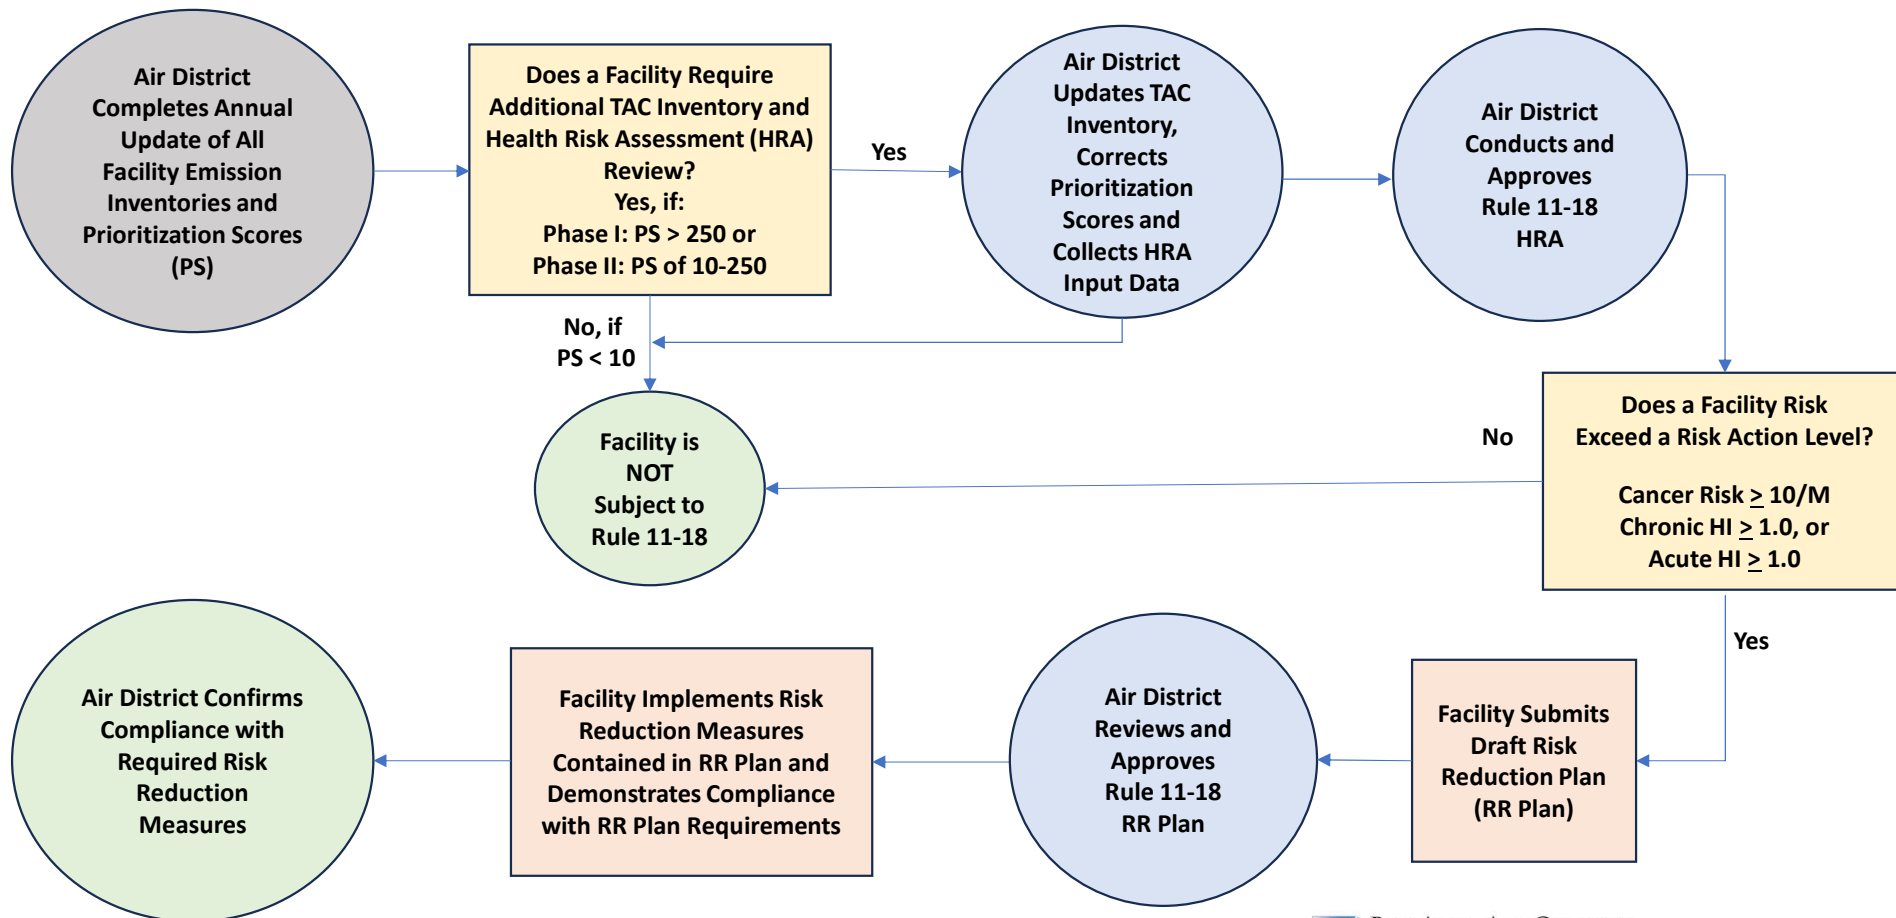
Air District Completes Annual Update of All Facility Emission Inventories and Prioritization Scores (PS)

Does a Facility Require Additional TAC Inventory and Health Risk Assessment (HRA) Review?
Yes, if:
Phase I: PS > 250 or
Phase II: PS of 10-250

Yes

Air District Updates TAC Inventory, Corrects Prioritization Scores and Collects HRA Input Data

Air District Conducts and Approves Rule 11-18 HRA

No, if PS < 10

Facility is NOT Subject to Rule 11-18

No

Does a Facility Risk Exceed a Risk Action Level?

Cancer Risk $\geq$ 10/M
Chronic HI $\geq$ 1.0, or
Acute HI $\geq$ 1.0

Yes

Air District Confirms Compliance with Required Risk Reduction Measures

Facility Implements Risk Reduction Measures Contained in RR Plan and Demonstrates Compliance with RR Plan Requirements

Air District Reviews and Approves Rule 11-18 RR Plan

Facility Submits Draft Risk Reduction Plan (RR Plan)